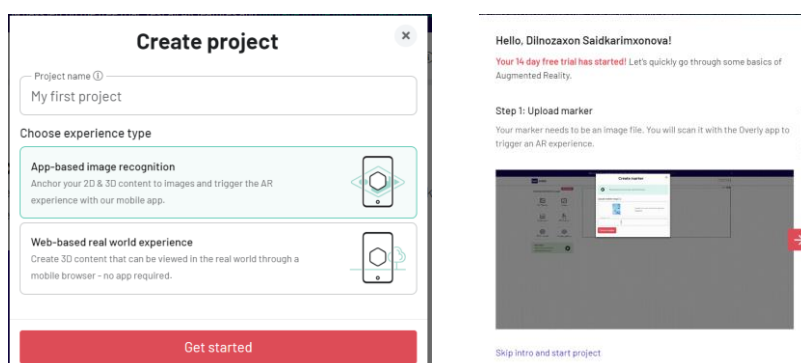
Create project

×

Project name ⓘ

My first project

Choose experience type

App-based image recognition

Anchor your 2D & 3D content to images and trigger the AR experience with our mobile app.

Web-based real world experience

Create 3D content that can be viewed in the real world through a mobile browser - no app required.

Get started

Hello, Dilnozaxon Saidkarimxonova!

Your 14 day free trial has started! Let's quickly go through some basics of Augmented Reality.

Step 1: Upload marker

Your marker needs to be an image file. You will scan it with the Overly app to trigger an AR experience.

Create marker

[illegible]

Skip intro and start project